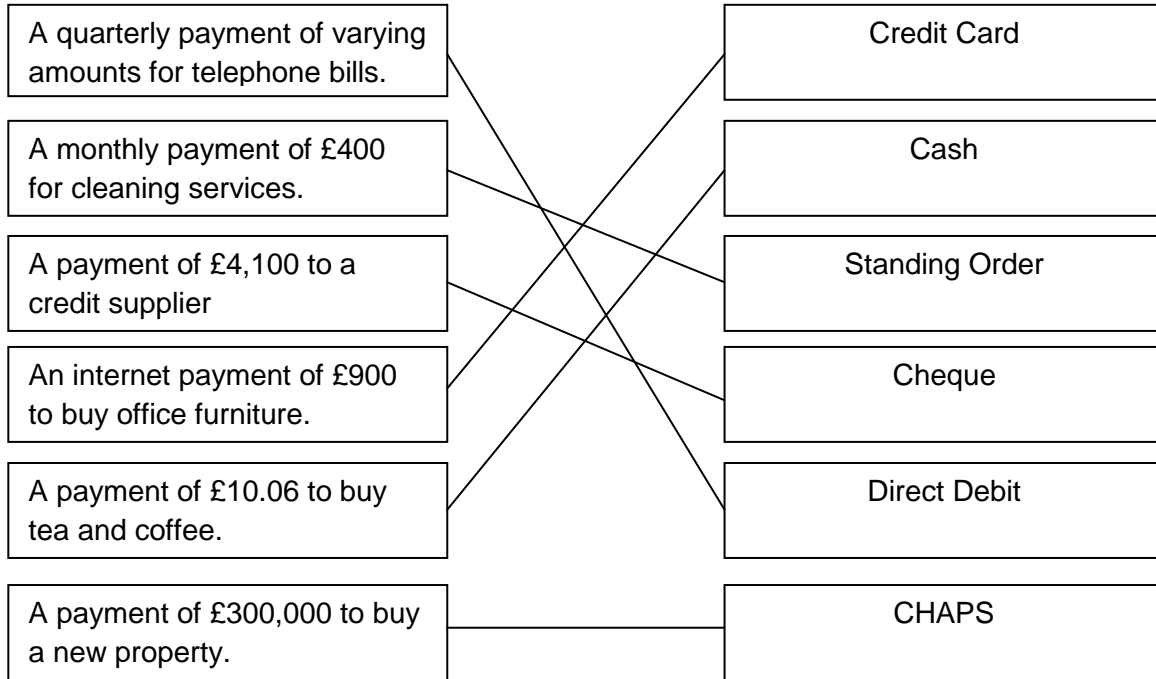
A quarterly payment of varying amounts for telephone bills.

A monthly payment of £400 for cleaning services.

A payment of £4,100 to a credit supplier

An internet payment of £900 to buy office furniture.

A payment of £10.06 to buy tea and coffee.

A payment of £300,000 to buy a new property.

Credit Card

Cash

Standing Order

Cheque

Direct Debit

CHAPS